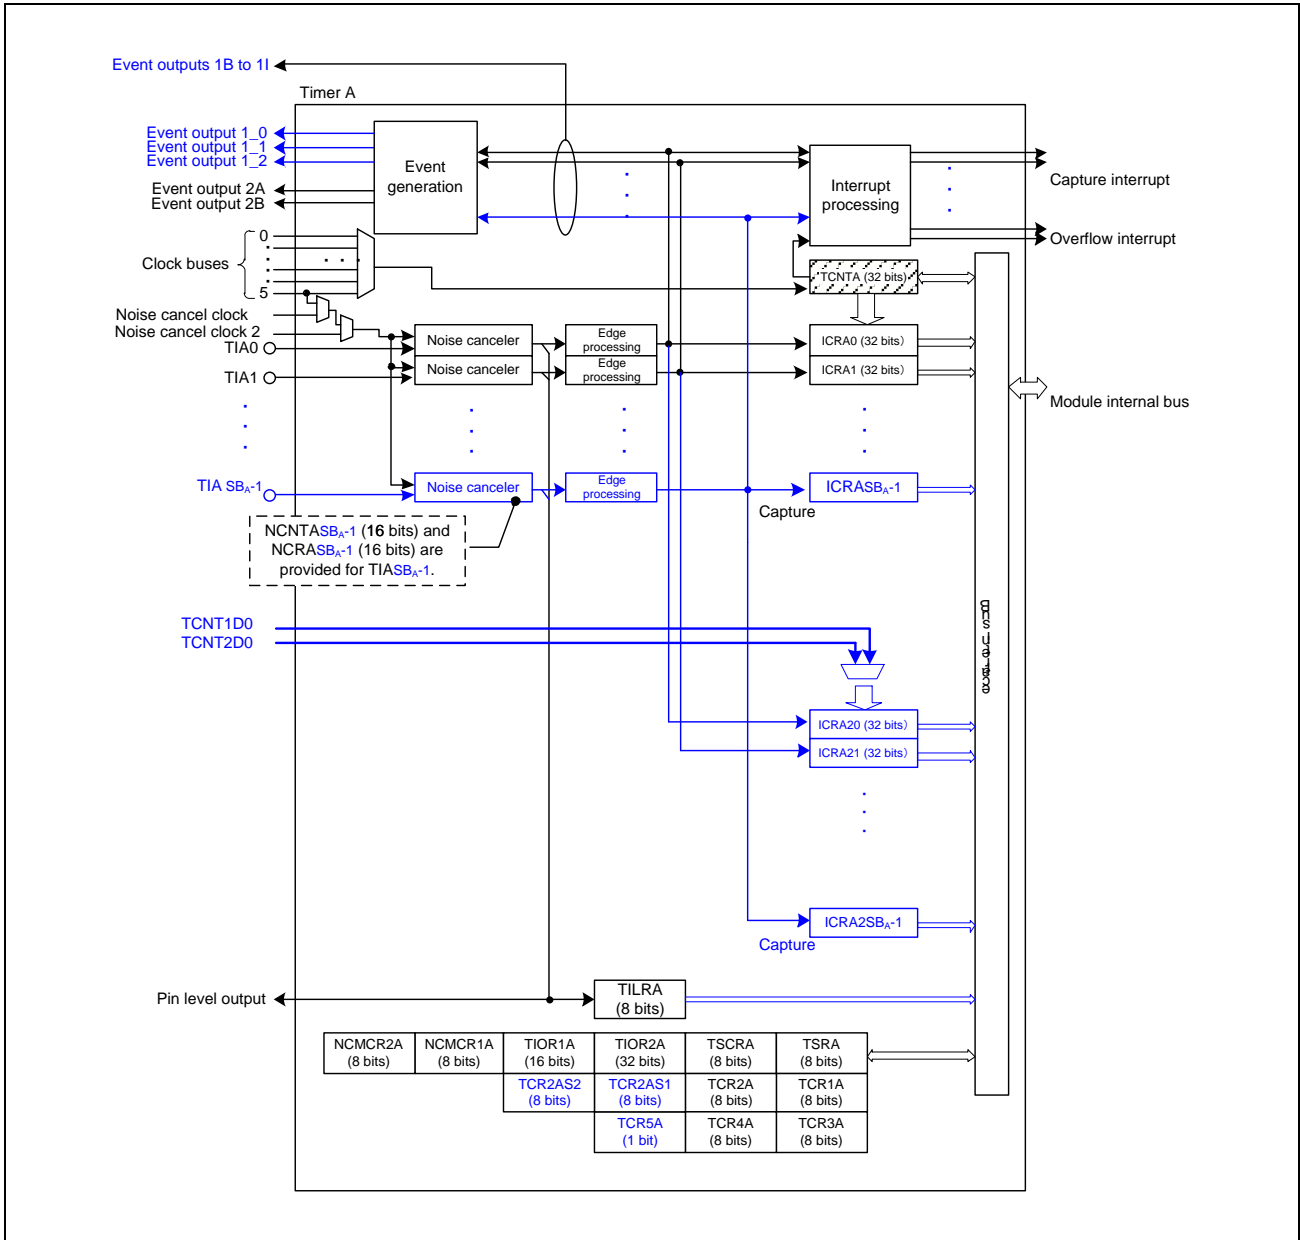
Event outputs 1B to 1I

Timer A

Event output 1_0
Event output 1_1
Event output 1_2
Event output 2A
Event output 2B

Event generation

Interrupt processing

Capture interrupt

Overflow interrupt

Clock buses
0
5

TCNTA (32 bits)

Noise cancel clock
Noise cancel clock 2
TIA0
TIA1

Noise canceler
Noise canceler

Edge processing
Edge processing

ICRA0 (32 bits)
ICRA1 (32 bits)

Module internal bus

TIA $SB_A$-1

Noise canceler

Edge processing

ICRA$SB_A$-1

Capture

NCNTA$SB_A$-1 (16 bits) and NCRA$SB_A$-1 (16 bits) are provided for TIA$SB_A$-1.

TCNT1D0
TCNT2D0

Peripheral bus

ICRA20 (32 bits)
ICRA21 (32 bits)

ICRA2$SB_A$-1

Capture

Pin level output

TILRA (8 bits)

| NCMCR2A (8 bits) | NCMCR1A (8 bits) | TIOR1A (16 bits) | TIOR2A (32 bits) | TSCRA (8 bits) | TSRA (8 bits) |
|---|---|---|---|---|---|
| | | TCR2AS2 (8 bits) | TCR2AS1 (8 bits) | TCR2A (8 bits) | TCR1A (8 bits) |
| | | | TCR5A (1 bit) | TCR4A (8 bits) | TCR3A (8 bits) |